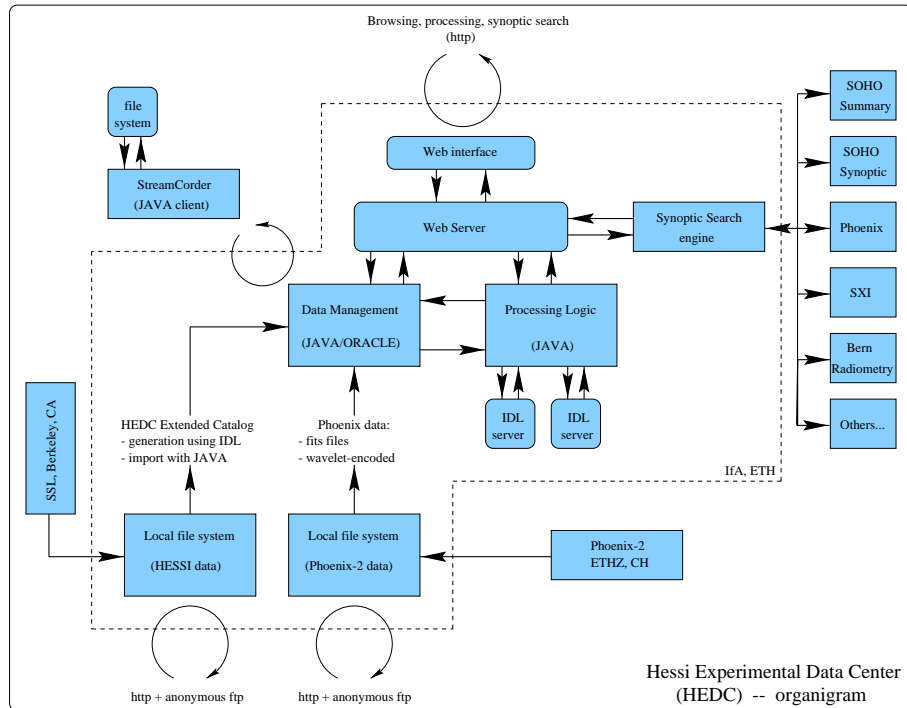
Browsing, processing, synoptic search
(http)

file system

StreamCorder
(JAVA client)

Web interface

Web Server

Synoptic Search engine

SOHO Summary

SOHO Synoptic

Phoenix

SXI

Bern Radiometry

Others...

Data Management
(JAVA/ORACLE)

Processing Logic
(JAVA)

IDL server

IDL server

SSL, Berkeley, CA

HEDC Extended Catalog
- generation using IDL
- import with JAVA

Phoenix data:
- fits files
- wavelet-encoded

IfA, ETH

Local file system
(HESSI data)

Local file system
(Phoenix-2 data)

Phoenix-2
ETHZ, CH

http + anonymous ftp

http + anonymous ftp

Hessi Experimental Data Center
(HEDC) -- organigram